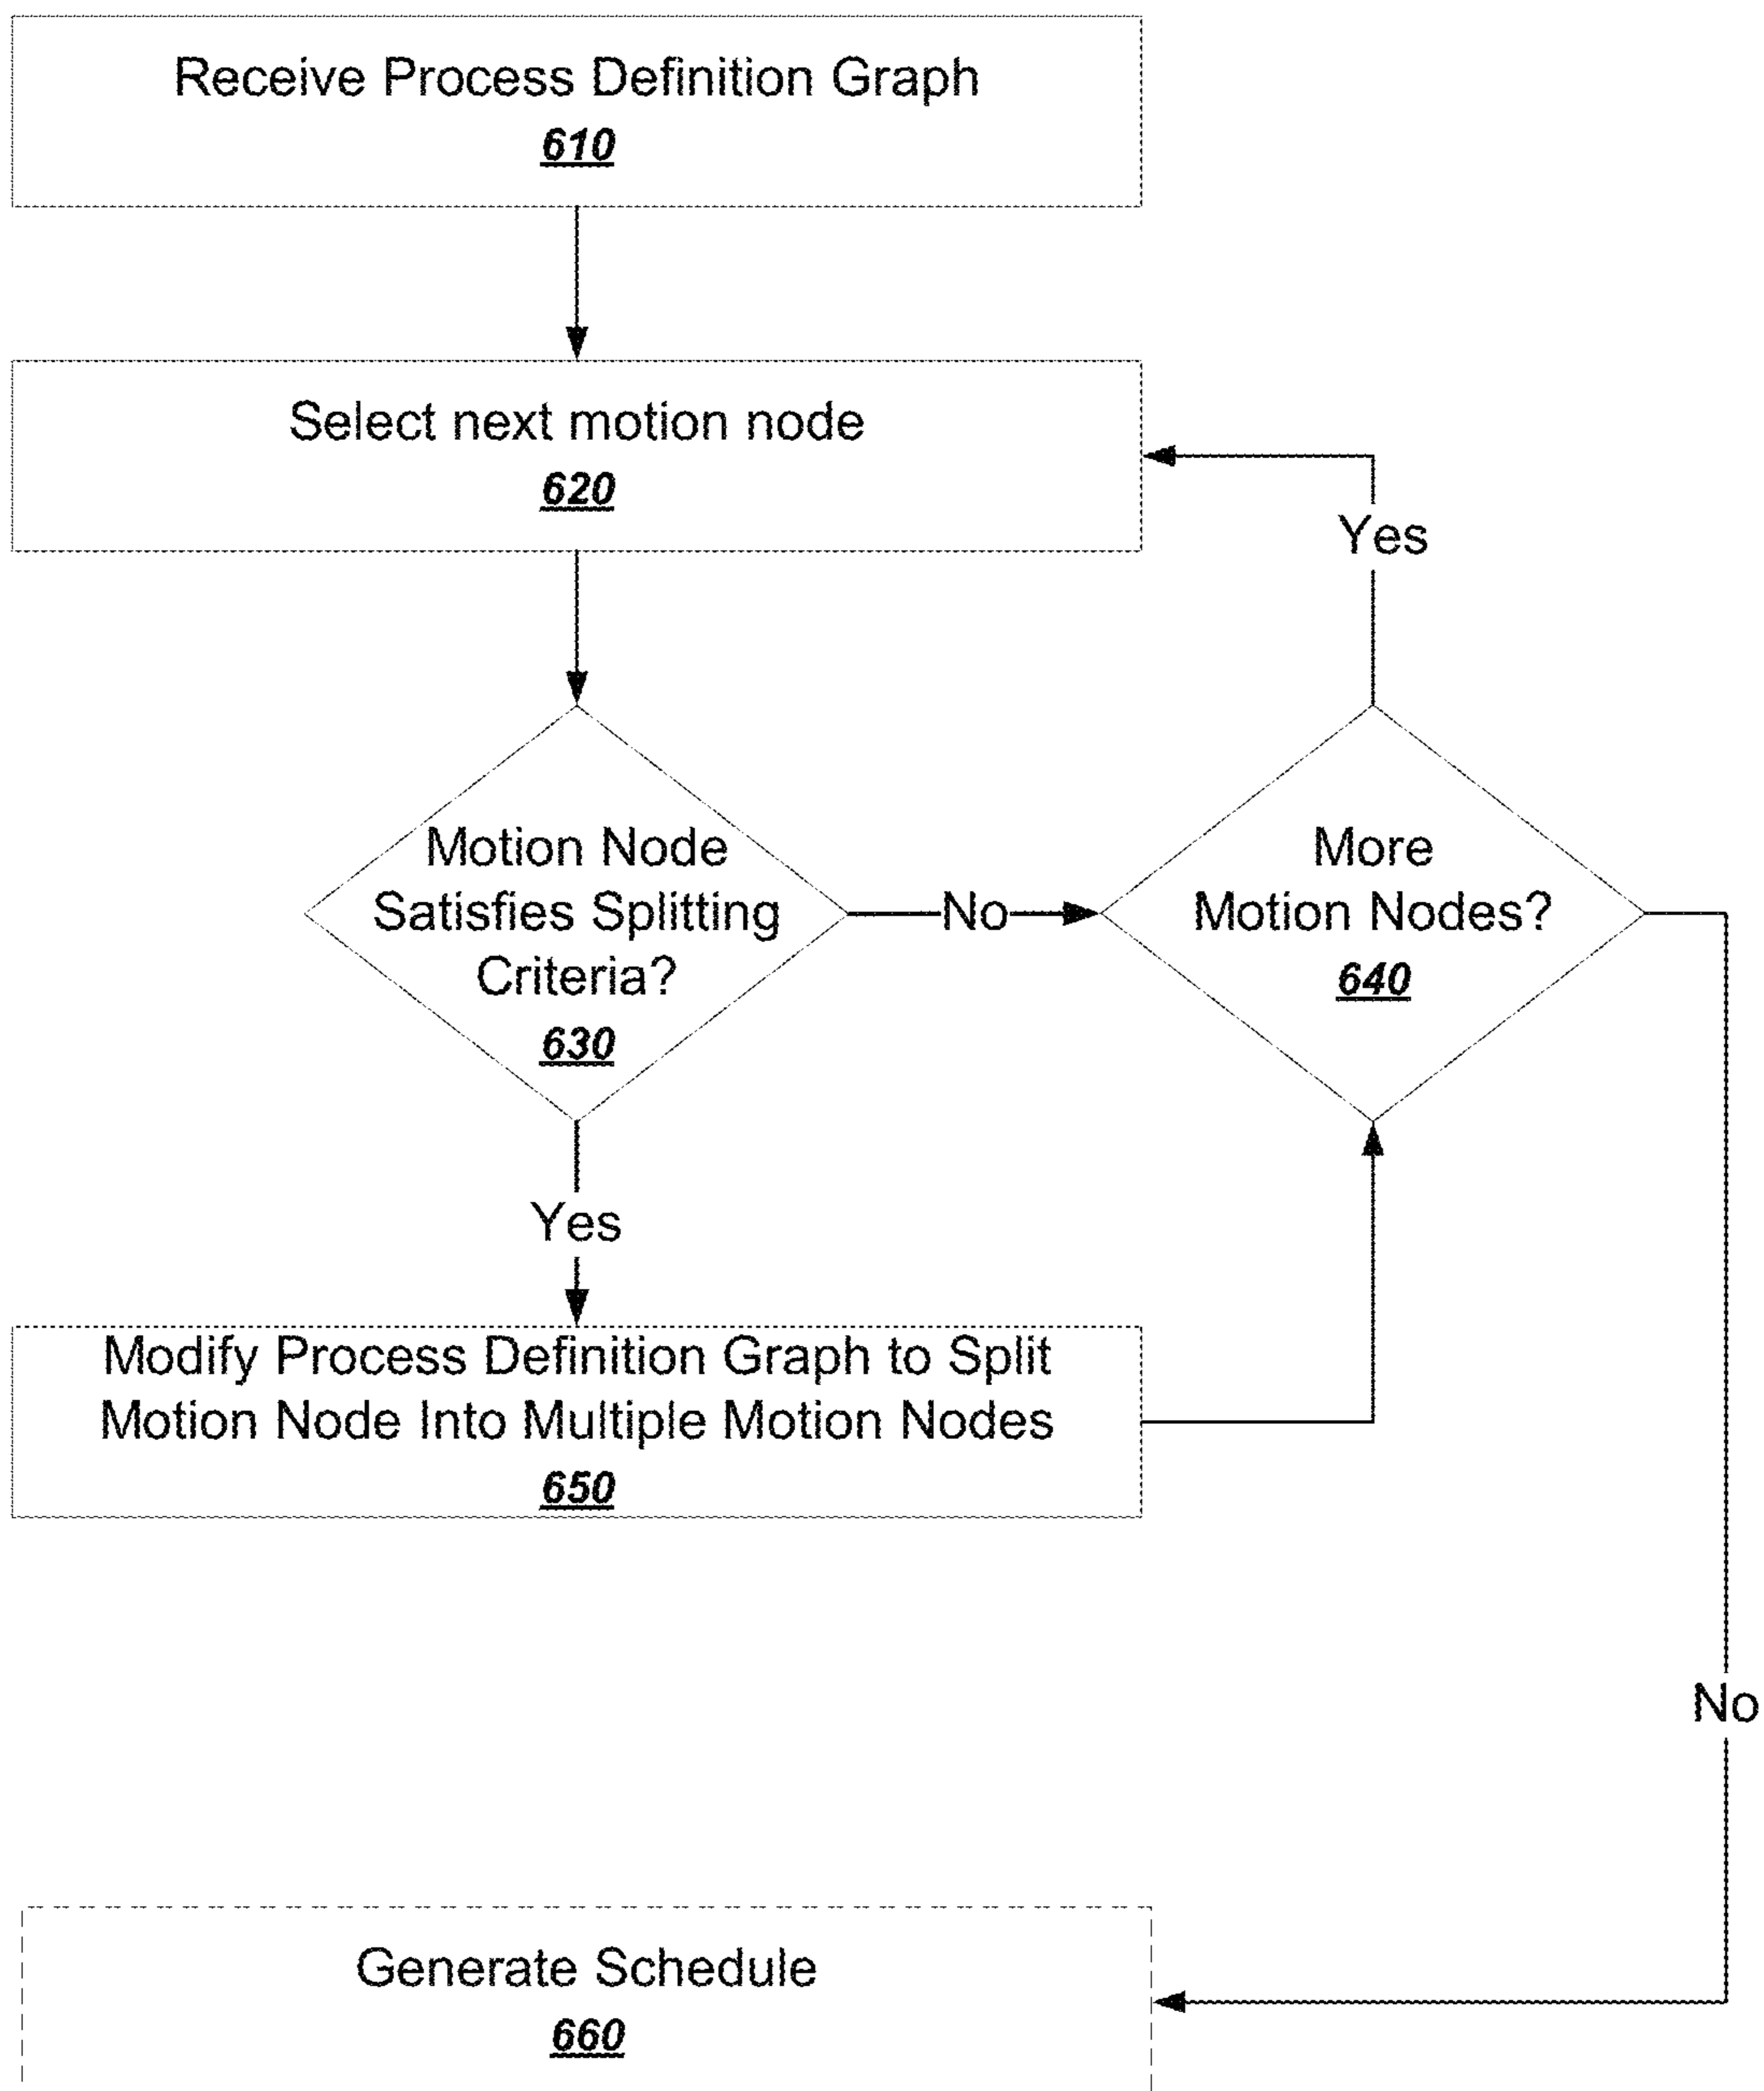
Receive Process Definition Graph
610

Select next motion node
620

Motion Node Satisfies Splitting Criteria?
630

No

More Motion Nodes?
640

Yes

Yes

Modify Process Definition Graph to Split Motion Node Into Multiple Motion Nodes
650

No

Generate Schedule
660